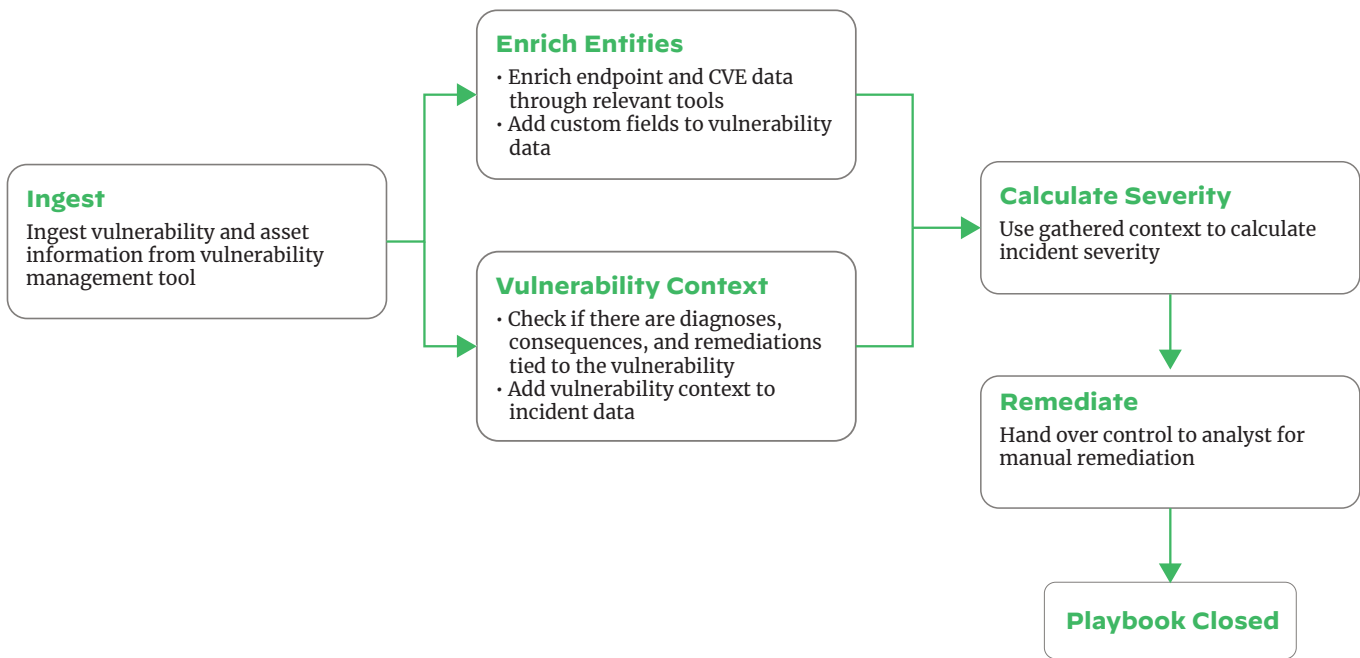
Ingest
Ingest vulnerability and asset information from vulnerability management tool

Enrich Entities
• Enrich endpoint and CVE data through relevant tools
• Add custom fields to vulnerability data

Vulnerability Context
• Check if there are diagnoses, consequences, and remediations tied to the vulnerability
• Add vulnerability context to incident data

Calculate Severity
Use gathered context to calculate incident severity

Remediate
Hand over control to analyst for manual remediation

Playbook Closed